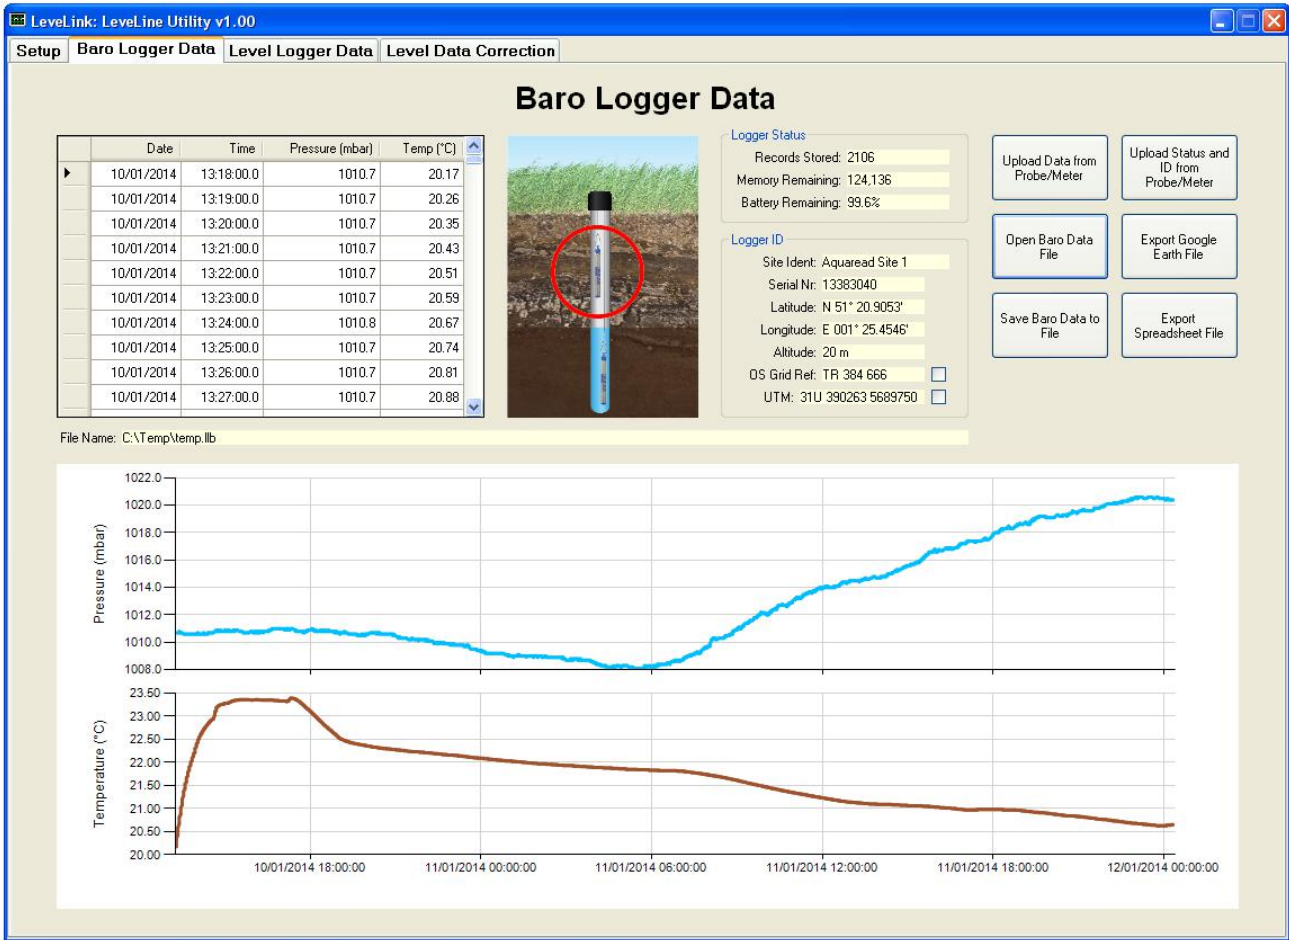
LeveLink: LeveLine Utility v1.00

Setup | Baro Logger Data | Level Logger Data | Level Data Correction

Baro Logger Data

| Date | Time | Pressure (mbar) | Temp (°C) |
|---|---|---|---|
| 10/01/2014 | 13:18:00.0 | 1010.7 | 20.17 |
| 10/01/2014 | 13:19:00.0 | 1010.7 | 20.26 |
| 10/01/2014 | 13:20:00.0 | 1010.7 | 20.35 |
| 10/01/2014 | 13:21:00.0 | 1010.7 | 20.43 |
| 10/01/2014 | 13:22:00.0 | 1010.7 | 20.51 |
| 10/01/2014 | 13:23:00.0 | 1010.7 | 20.59 |
| 10/01/2014 | 13:24:00.0 | 1010.8 | 20.67 |
| 10/01/2014 | 13:25:00.0 | 1010.7 | 20.74 |
| 10/01/2014 | 13:26:00.0 | 1010.7 | 20.81 |
| 10/01/2014 | 13:27:00.0 | 1010.7 | 20.88 |

Logger Status
Records Stored: 2106
Memory Remaining: 124,136
Battery Remaining: 99.6%

Logger ID
Site Ident: Aquaread Site 1
Serial Nr: 13383040
Latitude: N 51° 20.9053'
Longitude: E 001° 25.4546'
Altitude: 20 m
OS Grid Ref: TR 384 666
UTM: 31U 390263 5689750

Upload Data from Probe/Meter
Upload Status and ID from Probe/Meter
Open Baro Data File
Export Google Earth File
Save Baro Data to File
Export Spreadsheet File

File Name: C:\Temp\temp.llb

Pressure (mbar)
1022.0
1020.0
1018.0
1016.0
1014.0
1012.0
1010.0
1008.0

Temperature (°C)
23.50
23.00
22.50
22.00
21.50
21.00
20.50
20.00

10/01/2014 18:00:00
11/01/2014 00:00:00
11/01/2014 06:00:00
11/01/2014 12:00:00
11/01/2014 18:00:00
12/01/2014 00:00:00